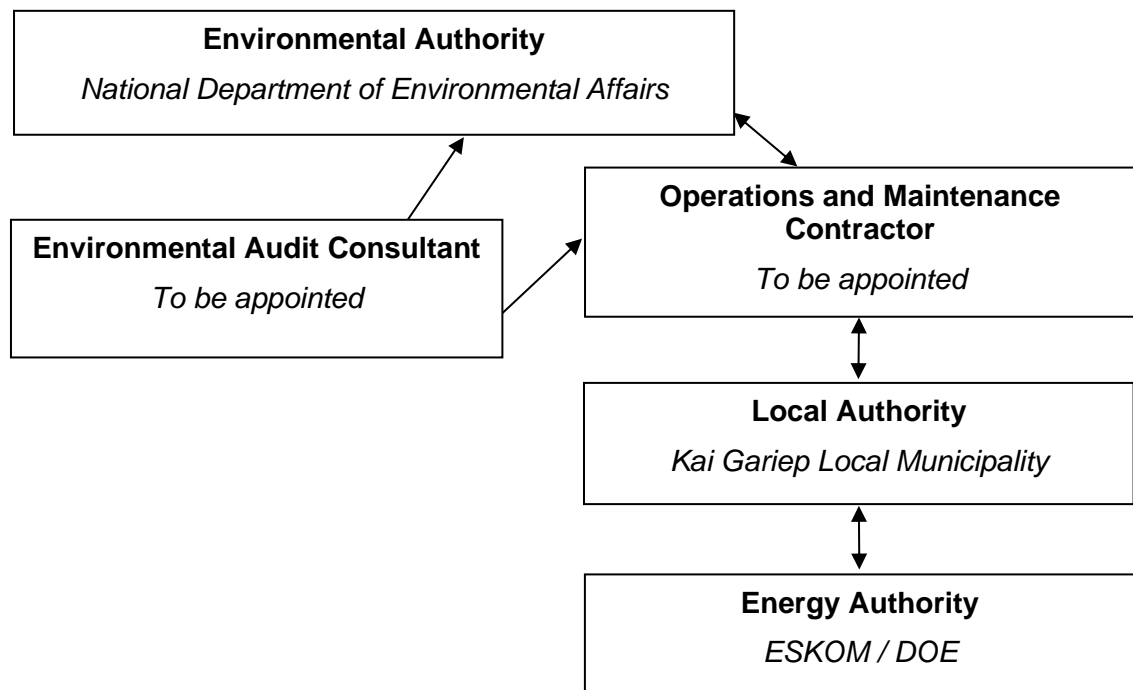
Environmental Authority
National Department of Environmental Affairs

Environmental Audit Consultant
To be appointed

Operations and Maintenance Contractor
To be appointed

Local Authority
Kai Gariep Local Municipality

Energy Authority
ESKOM / DOE